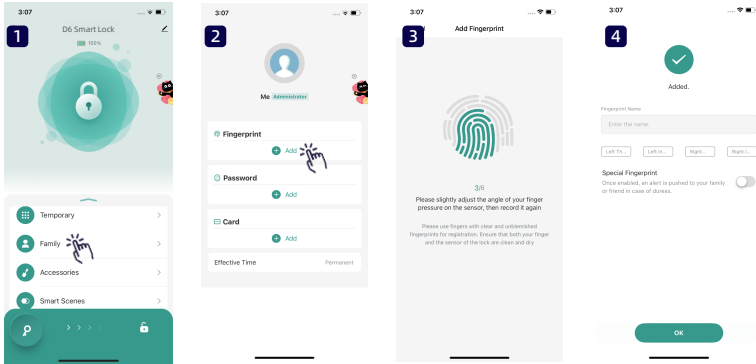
3:07

1

D6 Smart Lock

100%

Temporary

Family

Accessories

Smart Scenes

3:07

2

Me Administrator

Fingerprint

Add

Password

Add

Card

Add

Effective Time Permanent

3:07

3

Add Fingerprint

3/6

Please slightly adjust the angle of your finger pressure on the sensor, then record it again

Please use fingers with clear and unblemished fingerprints for registration. Ensure that both your finger and the sensor of the lock are clean and dry

3:07

4

Added.

Fingerprint Name

Enter the name.

Left Th... Left In... Right... Right I...

Special Fingerprint

Once enabled, an alert is pushed to your family or friend in case of duress.

OK